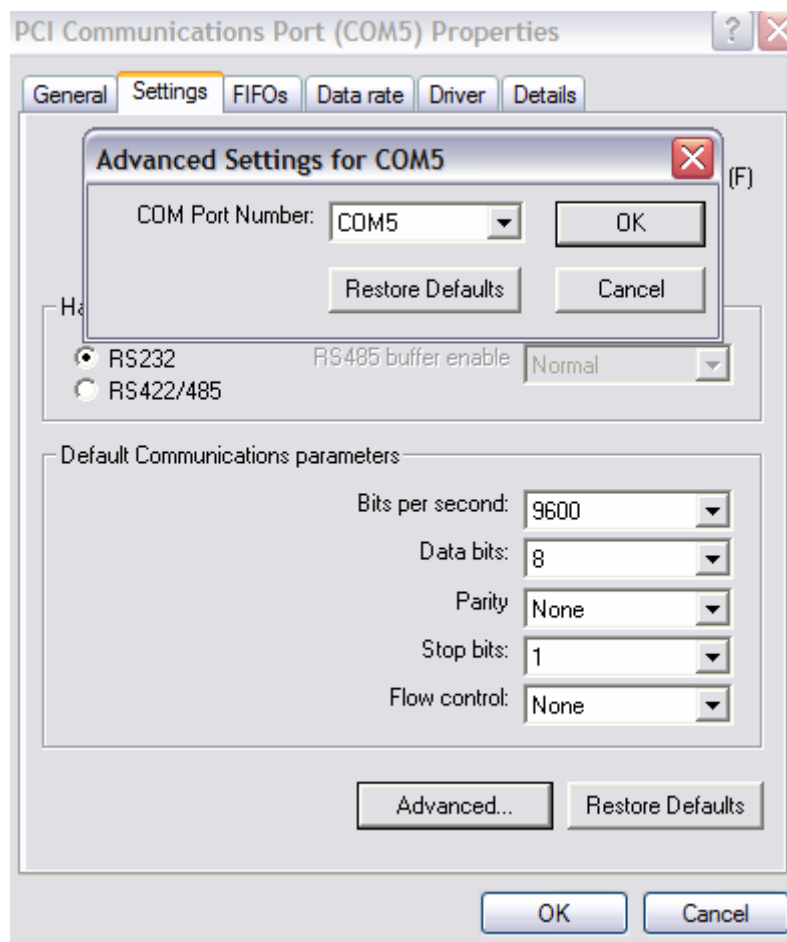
PCI Communications Port (COM5) Properties

General | Settings | FIFOs | Data rate | Driver | Details

Advanced Settings for COM5

COM Port Number: COM5

OK

Restore Defaults

Cancel

(F)

Ha

RS232

RS422/485

RS485 buffer enable Normal

Default Communications parameters

Bits per second: 9600

Data bits: 8

Parity None

Stop bits: 1

Flow control: None

Advanced...

Restore Defaults

OK

Cancel